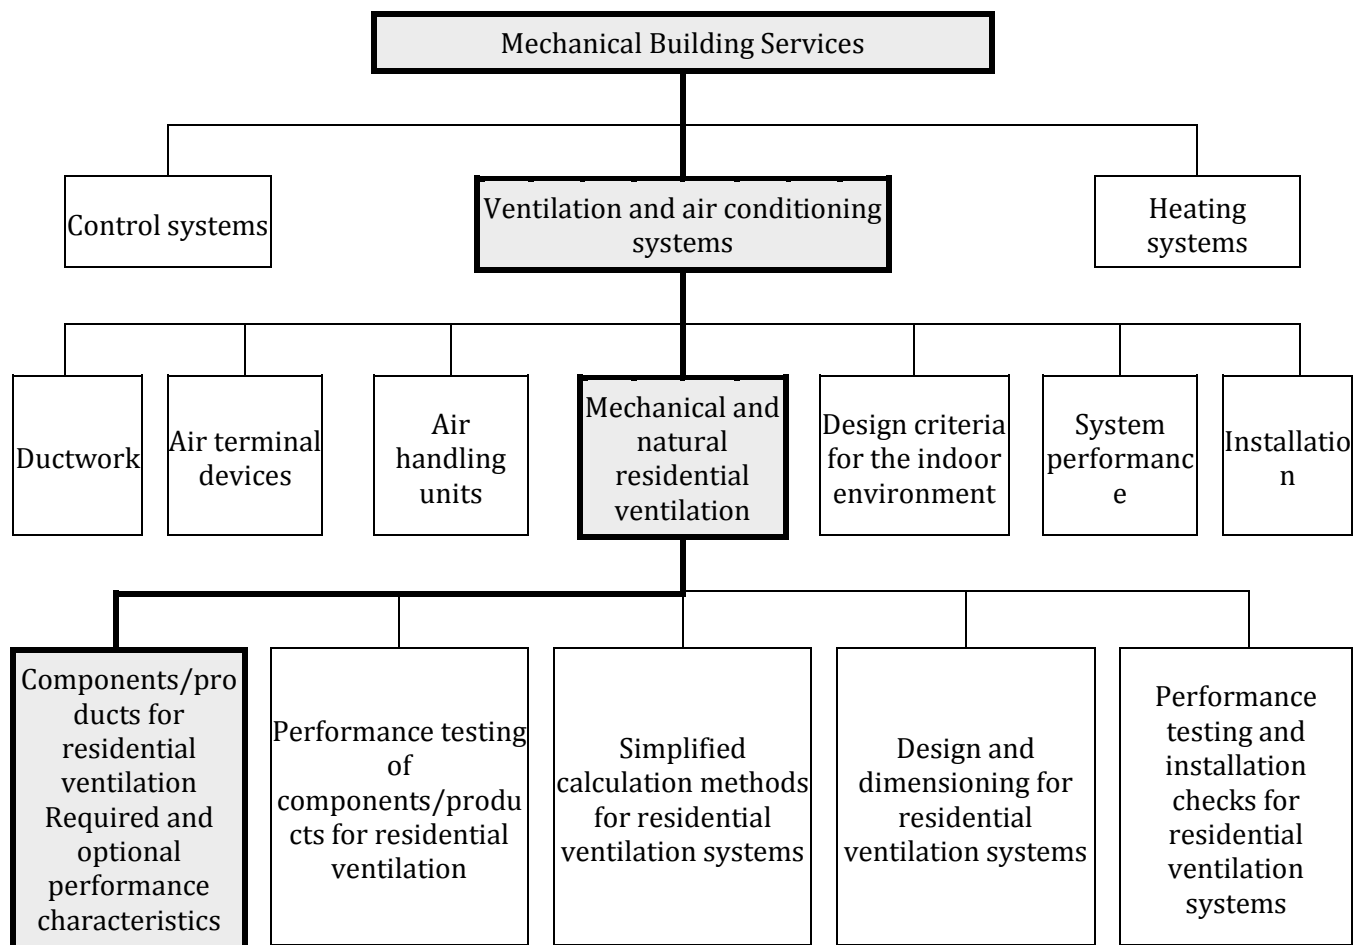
Mechanical Building Services

Control systems

Ventilation and air conditioning systems

Heating systems

Ductwork

Air terminal devices

Air handling units

Mechanical and natural residential ventilation

Design criteria for the indoor environment

System performanc e

Installatio n

Components/pro ducts for residential ventilation Required and optional performance characteristics

Performance testing of components/produ cts for residential ventilation

Simplified calculation methods for residential ventilation systems

Design and dimensioning for residential ventilation systems

Performance testing and installation checks for residential ventilation systems